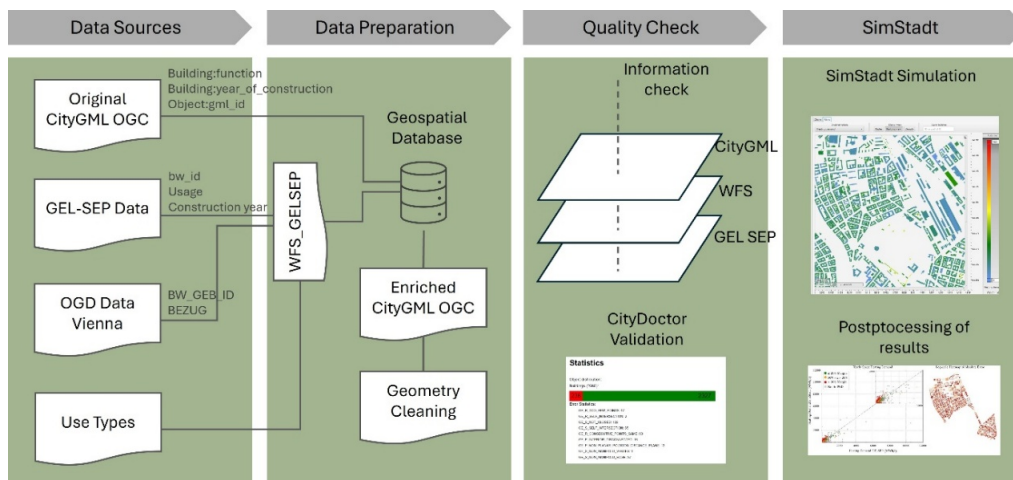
Data Sources

Data Preparation

Quality Check

SimStadt

Building:function
Building:year_of_construction
Object:gml_id

Original CityGML OGC

bw_id
Usage
Construction year

GEL-SEP Data

BW_GEB_ID
BEZUG

OGD Data Vienna

Use Types

WFS_GELSEP

Geospatial Database

Enriched CityGML OGC

Geometry Cleaning

Information check

CityGML

WFS

GEL SEP

CityDoctor Validation

Statistics

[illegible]

SimStadt Simulation

Postptocessing of results